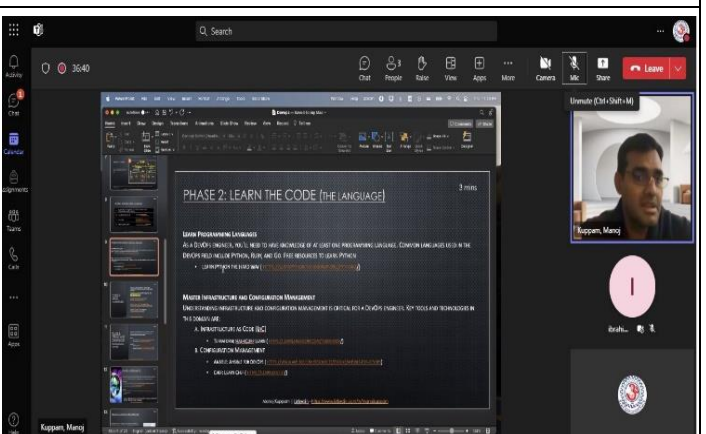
Search

Activity

Chat

Calendar

Assignments

Teams

Calls

Apps

Help

36:40

Chat

People

Raise

View

Apps

More

Camera

Mic

Share

Leave

Unmute (Ctrl+Shift+M)

PHASE 2: LEARN THE CODE (THE LANGUAGE)

3 mins

LEARN PROGRAMMING LANGUAGES

AS A DEVOPS ENGINEER, YOU'LL NEED TO HAVE KNOWLEDGE OF AT LEAST ONE PROGRAMMING LANGUAGE. COMMON LANGUAGES USED IN THE DEVOPS FIELD INCLUDE PYTHON, RUBY, AND GO. FREE RESOURCES TO LEARN PYTHON

• LEARN PYTHON THE HARD WAY ([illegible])

MASTER INFRASTRUCTURE AND CONFIGURATION MANAGEMENT

UNDERSTANDING INFRASTRUCTURE AND CONFIGURATION MANAGEMENT IS CRITICAL FOR A DEVOPS ENGINEER. KEY TOOLS AND TECHNOLOGIES IN THIS DOMAIN ARE:

A. INFRASTRUCTURE AS CODE (IAC)

• TERRAFORM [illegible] ([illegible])

B. CONFIGURATION MANAGEMENT

• ANSIBLE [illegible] ([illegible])

• CHEF LEARN CHEF ([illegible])

Manoj Kuppam | LinkedIn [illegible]

Kuppam, Manoj

I

ibrahi...

Kuppam, Manoj